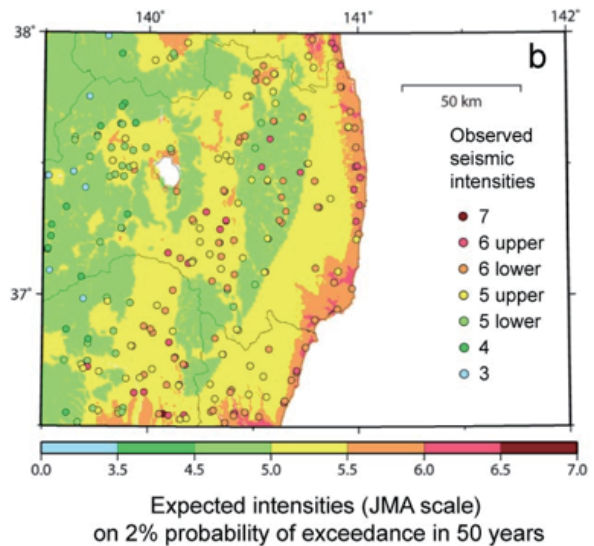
140°
141°
142°
38°
37°
b
50 km
Observed seismic intensities
7
6 upper
6 lower
5 upper
5 lower
4
3
0.0
3.5
4.5
5.0
5.5
6.0
6.5
7.0
Expected intensities (JMA scale) on 2% probability of exceedance in 50 years